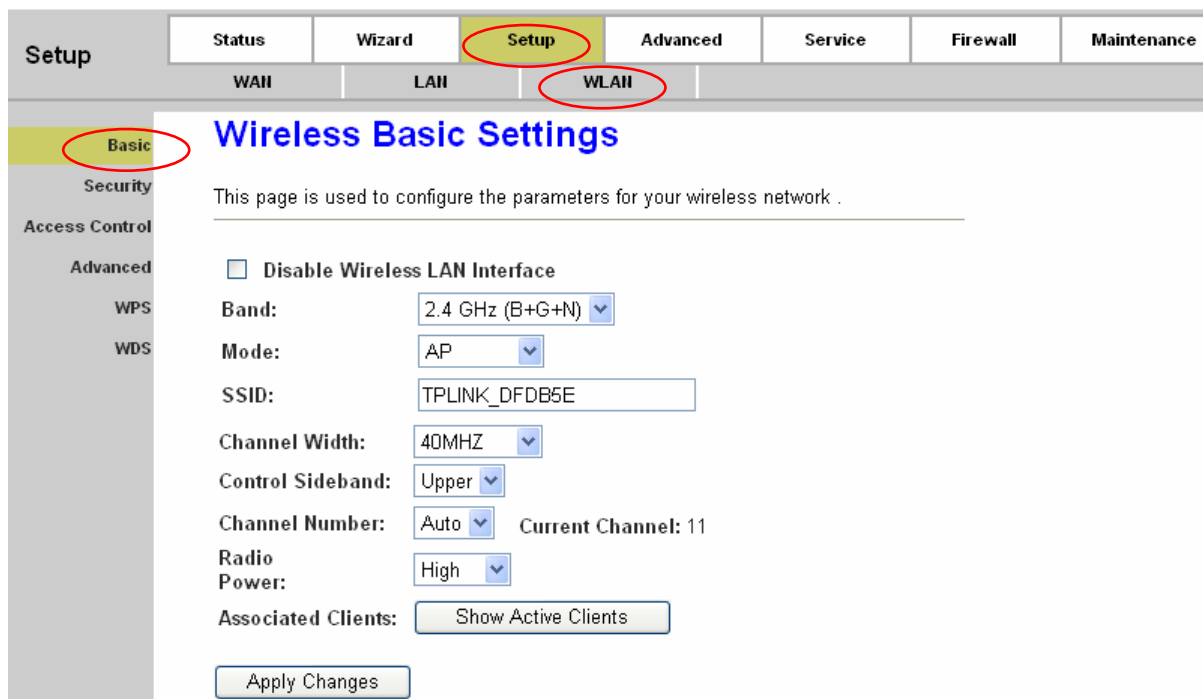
Setup

Status | Wizard | Setup | Advanced | Service | Firewall | Maintenance

WAN | LAN | WLAN

Basic
Security
Access Control
Advanced
WPS
WDS

Wireless Basic Settings

This page is used to configure the parameters for your wireless network .

Disable Wireless LAN Interface

Band: 2.4 GHz (B+G+N)

Mode: AP

SSID: TPLINK_DFDB5E

Channel Width: 40MHZ

Control Sideband: Upper

Channel Number: Auto Current Channel: 11

Radio Power: High

Associated Clients: Show Active Clients

Apply Changes